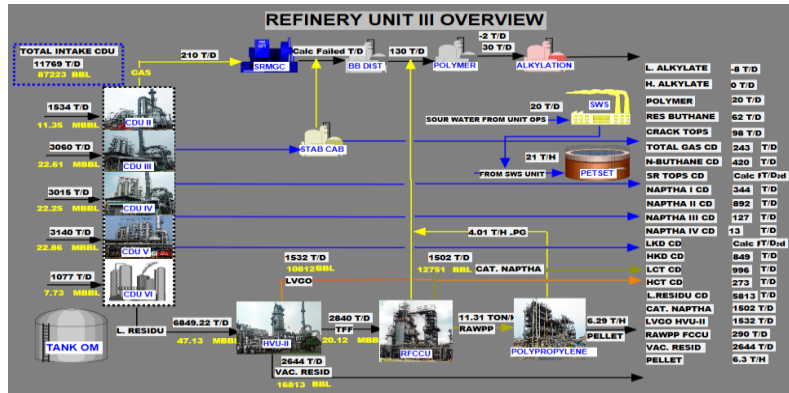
REFINERY UNIT III OVERVIEW

TOTAL INTAKE CDU
11769 T/D
87223 BBL

GAS
210 T/D
SRMGC
Calc Failed T/D
BB DIST
130 T/D
POLYMER
-2 T/D
30 T/D
ALKYLATION

1534 T/D
11.35 MBBL
CDU II

3060 T/D
22.61 MBBL
CDU III

3015 T/D
22.25 MBBL
CDU IV

3140 T/D
22.86 MBBL
CDU V

1077 T/D
7.73 MBBL
CDU VI

TANK OM

STAB CAB
20 T/D
SWS
SOUR WATER FROM UNIT OPS
21 T/H
FROM SWS UNIT
PETSET

4.01 T/H .PC
1532 T/D
10812 BBL
LVGO
1502 T/D
12751 BBL
CAT. NAPTHA

L. RESIDU
6849.22 T/D
47.13 MBBL
HVU-II
2840 T/D
TFF
20.12 MBBL
RFCCU
11.31 TON/H
RAWPP
POLYPROPYLENE
6.29 T/H
PELLET
2644 T/D
VAC. RESID
16813 BBL

| | | |
|---|---|---|
| L. ALKYLATE | -8 | T/D |
| H. ALKYLATE | 0 | T/D |
| POLYMER | 20 | T/D |
| RES BUTHANE | 62 | T/D |
| CRACK TOPS | 98 | T/D |
| TOTAL GAS CD | 243 | T/D |
| N-BUTHANE CD | 420 | T/D |
| SR TOPS CD | Calc F | T/D |
| NAPTHA I CD | 344 | T/D |
| NAPTHA II CD | 892 | T/D |
| NAPTHA III CD | 127 | T/D |
| NAPTHA IV CD | 13 | T/D |
| LKD CD | Calc F | T/D |
| HKD CD | 849 | T/D |
| LCT CD | 996 | T/D |
| HCT CD | 273 | T/D |
| L.RESIDU CD | 5813 | T/D |
| CAT. NAPTHA | 1502 | T/D |
| LVGO HVU-II | 1532 | T/D |
| RAWPP FCCU | 290 | T/D |
| VAC. RESID | 2644 | T/D |
| PELLET | 6.3 | T/H |